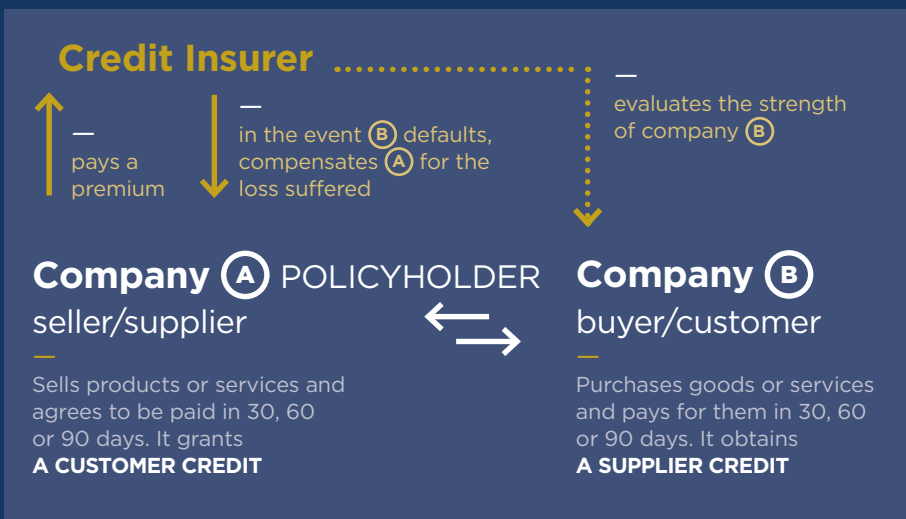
Credit Insurer

—
pays a premium

—
in the event B defaults, compensates A for the loss suffered

—
evaluates the strength of company B

Company A POLICYHOLDER
seller/supplier
—
Sells products or services and agrees to be paid in 30, 60 or 90 days. It grants
A CUSTOMER CREDIT

Company B
buyer/customer
—
Purchases goods or services and pays for them in 30, 60 or 90 days. It obtains
A SUPPLIER CREDIT